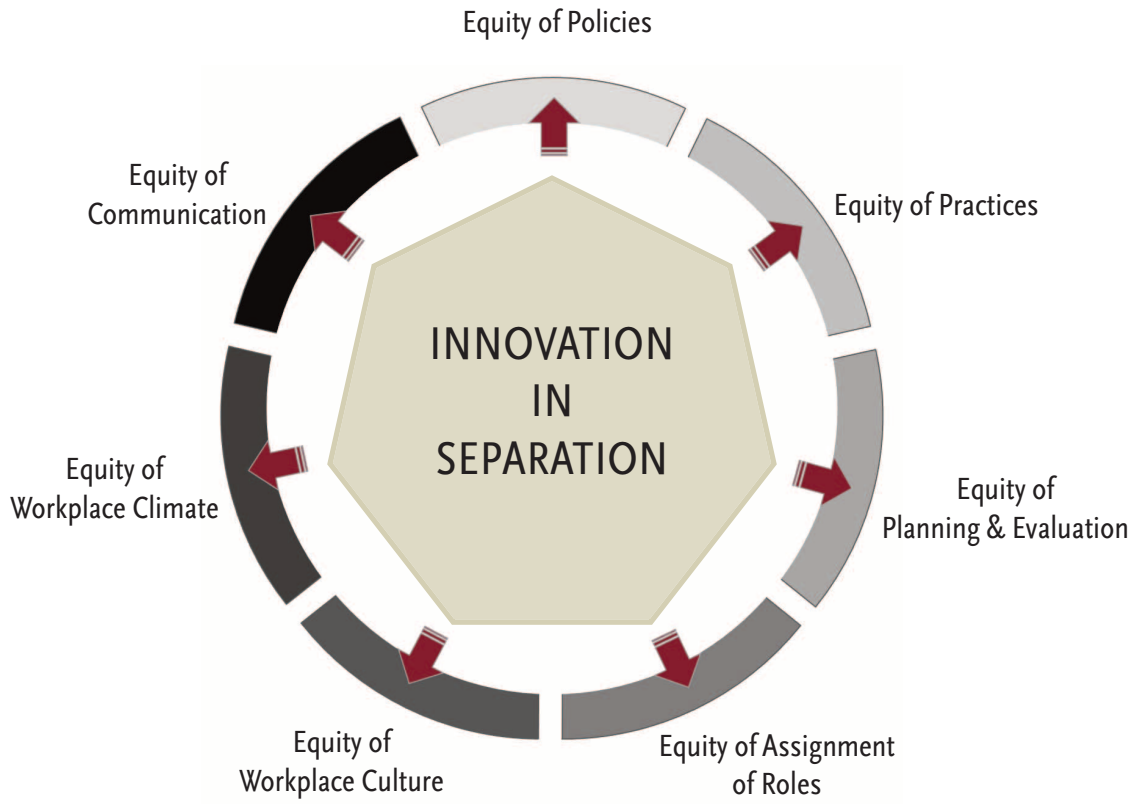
Equity of Policies

Equity of Communication

Equity of Practices

INNOVATION IN SEPARATION

Equity of Workplace Climate

Equity of Planning & Evaluation

Equity of Workplace Culture

Equity of Assignment of Roles